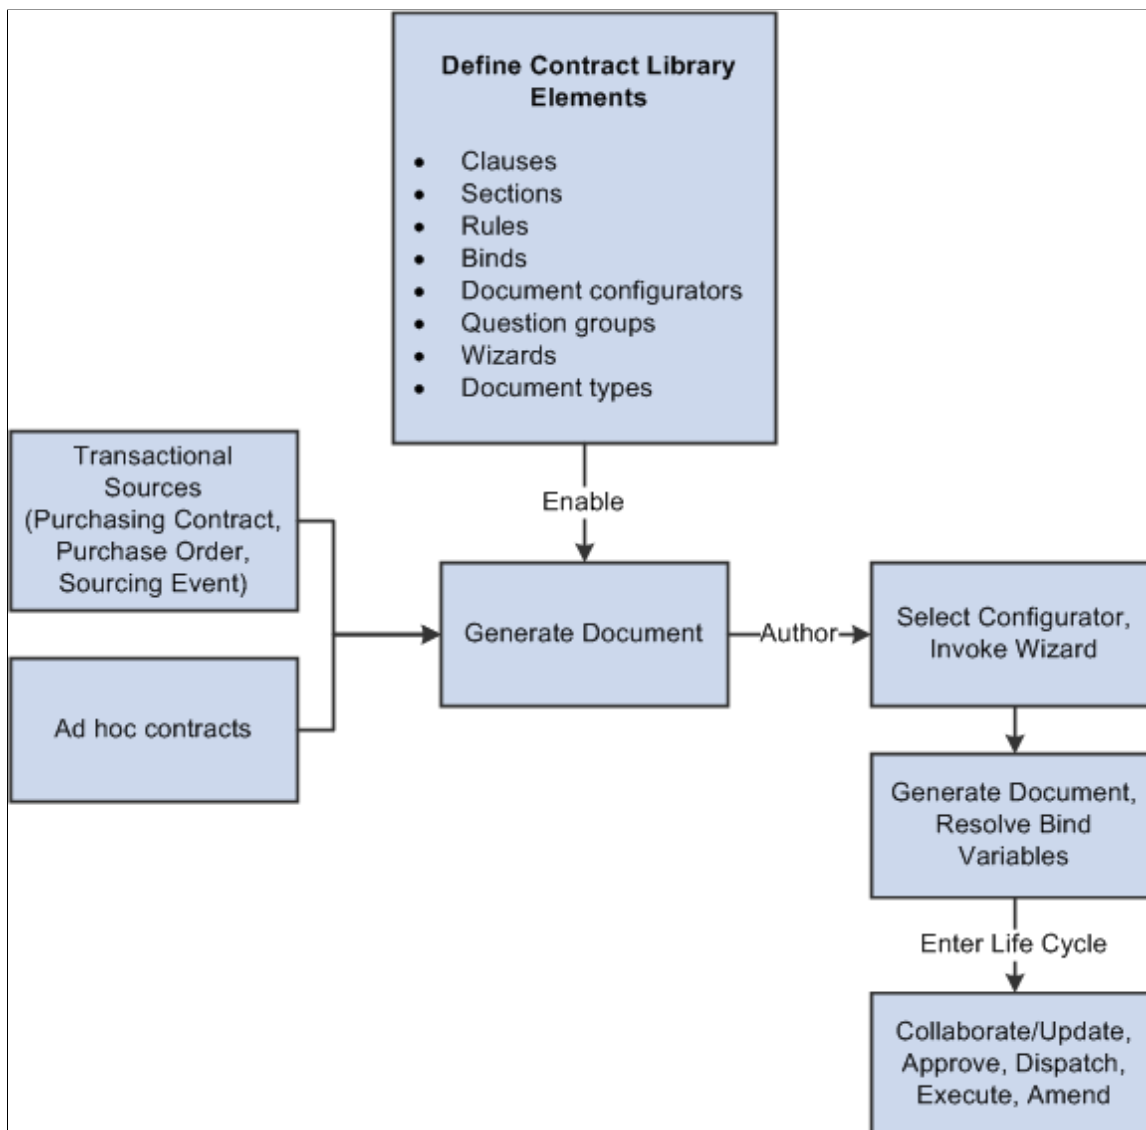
Define Contract Library Elements

- Clauses
- Sections
- Rules
- Binds
- Document configurators
- Question groups
- Wizards
- Document types

Enable

Transactional Sources (Purchasing Contract, Purchase Order, Sourcing Event)

Ad hoc contracts

Generate Document

Author

Select Configurator, Invoke Wizard

Generate Document, Resolve Bind Variables

Enter Life Cycle

Collaborate/Update, Approve, Dispatch, Execute, Amend